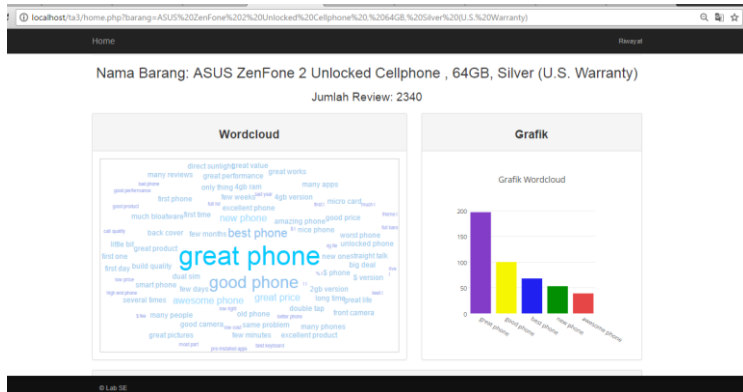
localhost/ta3/home.php?barang=ASUS%20ZenFone%202%20Unlocked%20Cellphone%20,%2064GB,%20Silver%20(U.S.%20Warranty)

Home

Riwayat

Nama Barang: ASUS ZenFone 2 Unlocked Cellphone , 64GB, Silver (U.S. Warranty)

Jumlah Review: 2340

Wordcloud

direct sunlight great value many reviews great performance great works good performance first phone only thing 4gb ram many apps few weeks 4gb version much bloatware first time excellent phone micro card new phone amazing phone good price back cover few months best phone nice phone worst phone little bit great product unlocked phone first one great phone new one straight talk first day build quality big deal dual sim good phone smart phone few days 2gb version several times awesome phone great price long time great life many people old phone double tap front camera good camera same problem many phones great pictures few minutes excellent product

Grafik

Grafik Wordcloud

200
150
100
50
0

great phone
good phone
best phone
new phone
awesome phone

© Lab SE